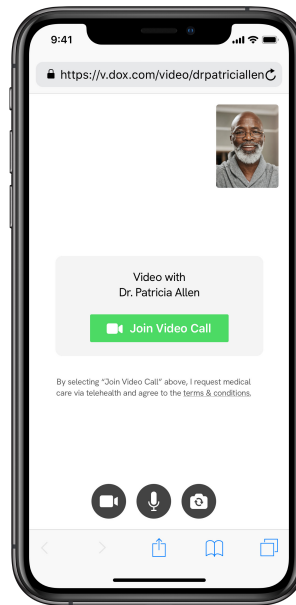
9:41

https://v.dox.com/video/drpatriciallen

Video with
Dr. Patricia Allen

Join Video Call

By selecting "Join Video Call" above, I request medical care via telehealth and agree to the terms & conditions.